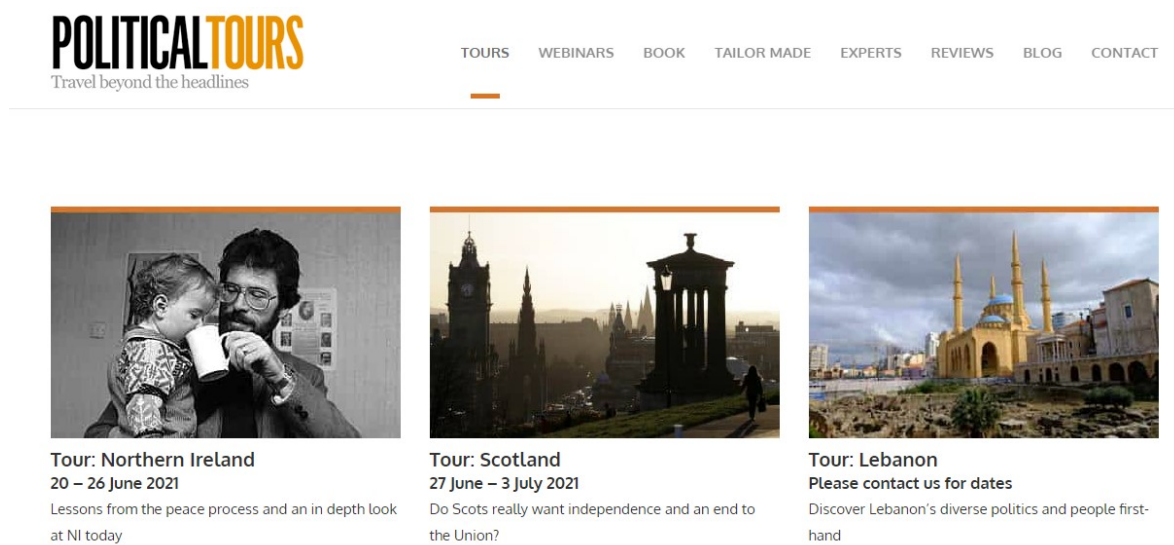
POLITICALTOURS
Travel beyond the headlines

TOURS WEBINARS BOOK TAILOR MADE EXPERTS REVIEWS BLOG CONTACT

Tour: Northern Ireland
20 – 26 June 2021
Lessons from the peace process and an in depth look at NI today

Tour: Scotland
27 June – 3 July 2021
Do Scots really want independence and an end to the Union?

Tour: Lebanon
Please contact us for dates
Discover Lebanon's diverse politics and people first-hand